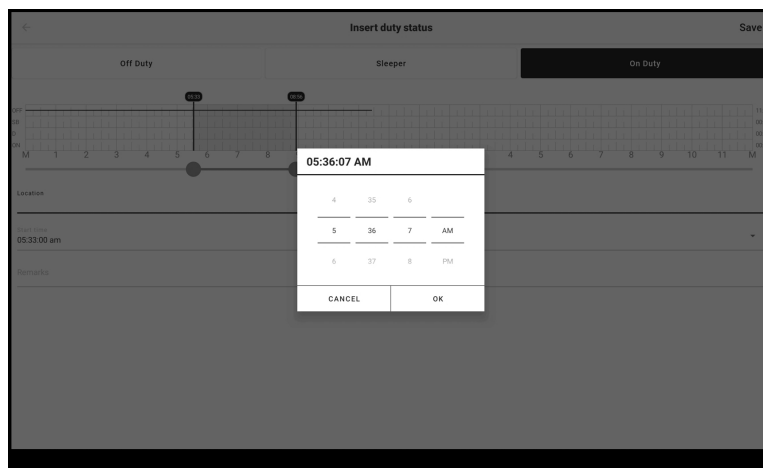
Insert duty status

Save

Off Duty

Sleeper

On Duty

05:33

08:56

OFF

SB

D

ON

M 1 2 3 4 5 6 7 8

4 5 6 7 8 9 10 11 M

Location

Start time
05:33:00 am

Remarks

05:36:07 AM

| 4 | 35 | 6 | |
|---|---|---|---|
| 5 | 36 | 7 | AM |
| 6 | 37 | 8 | PM |

CANCEL

OK